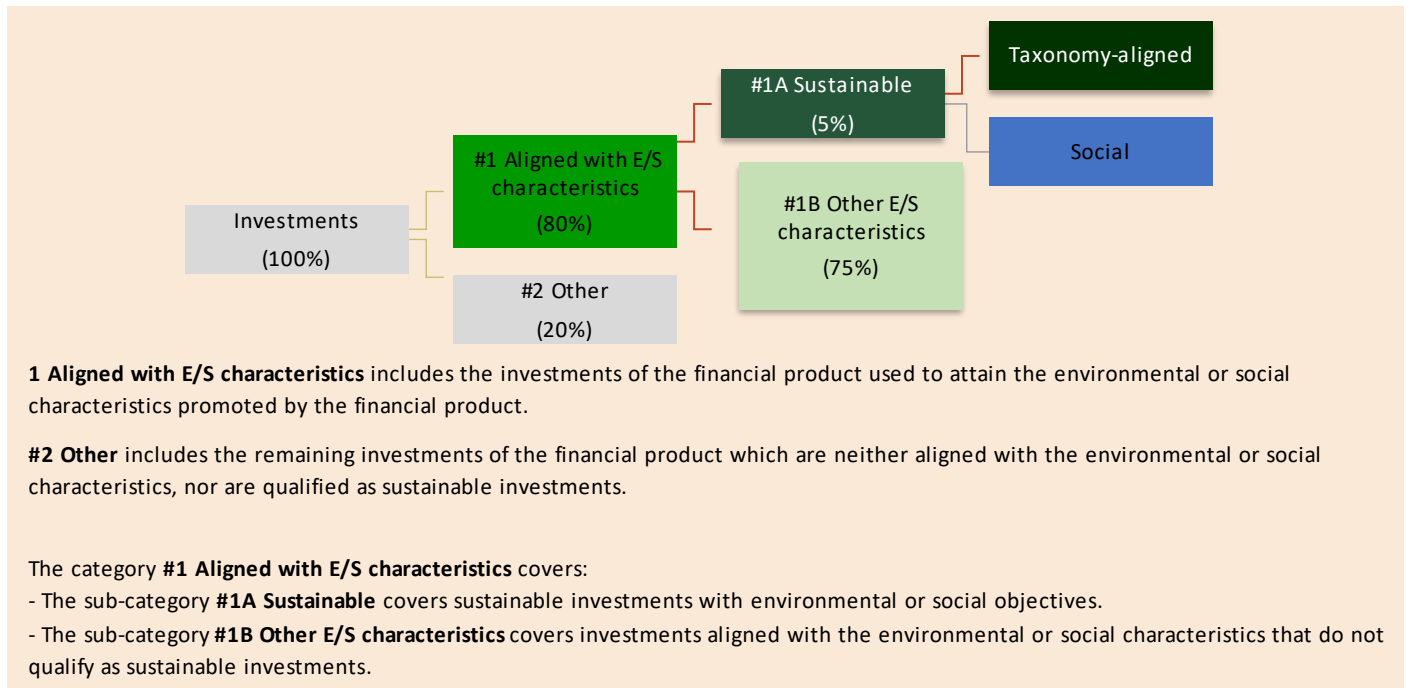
Investments
(100%)

#1 Aligned with E/S characteristics
(80%)

#2 Other
(20%)

#1A Sustainable
(5%)

#1B Other E/S characteristics
(75%)

Taxonomy-aligned

Social

1 Aligned with E/S characteristics includes the investments of the financial product used to attain the environmental or social characteristics promoted by the financial product.

#2 Other includes the remaining investments of the financial product which are neither aligned with the environmental or social characteristics, nor are qualified as sustainable investments.

The category #1 Aligned with E/S characteristics covers:
- The sub-category #1A Sustainable covers sustainable investments with environmental or social objectives.
- The sub-category #1B Other E/S characteristics covers investments aligned with the environmental or social characteristics that do not qualify as sustainable investments.